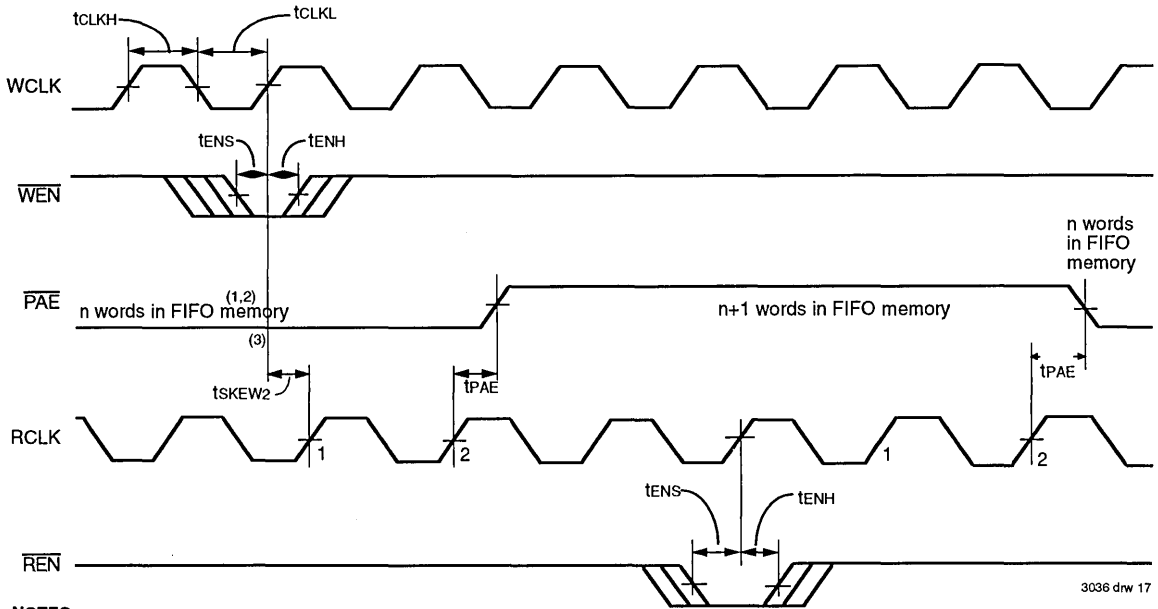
$t_{CLKH}$

$t_{CLKL}$

WCLK

$t_{ENS}$

$t_{ENH}$

$\overline{WEN}$

$\overline{PAE}$

n words in FIFO memory

(1,2)

(3)

n+1 words in FIFO memory

n words in FIFO memory

$t_{SKEW2}$

$t_{PAE}$

$t_{PAE}$

RCLK

1

2

1

2

$t_{ENS}$

$t_{ENH}$

$\overline{REN}$

3036 drw 17

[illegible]